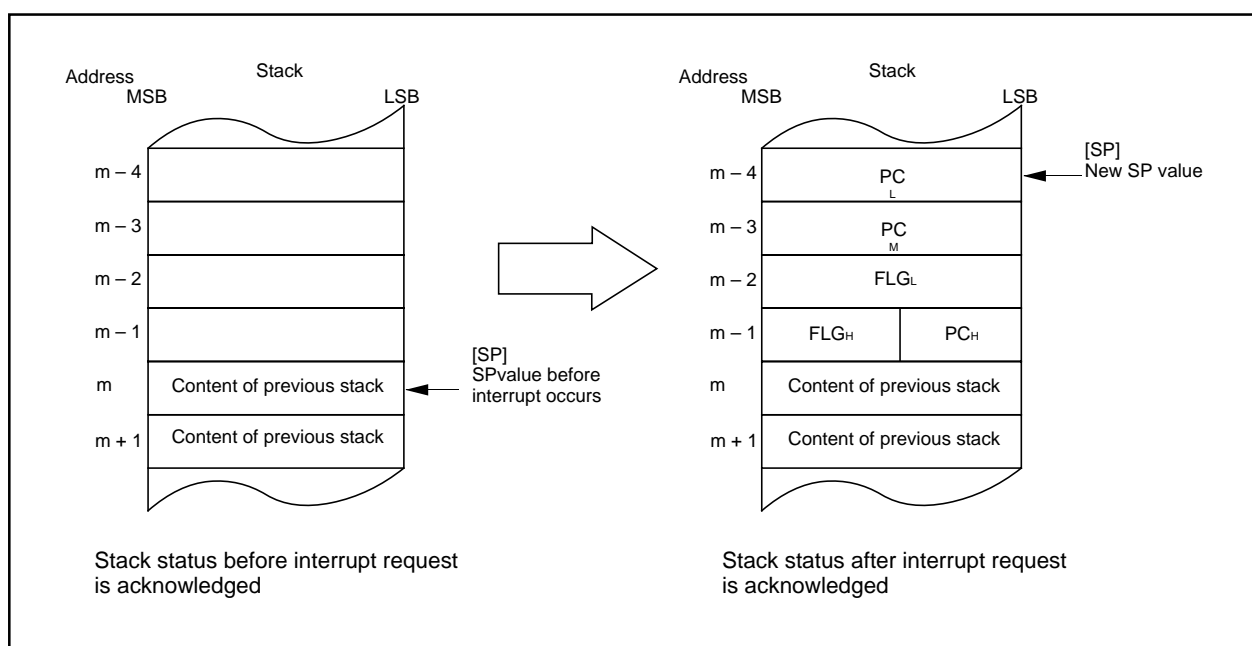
Address
Stack
MSB
LSB

m – 4
m – 3
m – 2
m – 1
m
Content of previous stack
m + 1
Content of previous stack

[SP]
SPvalue before interrupt occurs

Stack status before interrupt request is acknowledged

Address
Stack
MSB
LSB

m – 4
$PC_L$
m – 3
$PC_M$
m – 2
$FLG_L$
m – 1
$FLG_H$
$PC_H$
m
Content of previous stack
m + 1
Content of previous stack

[SP]
New SP value

Stack status after interrupt request is acknowledged